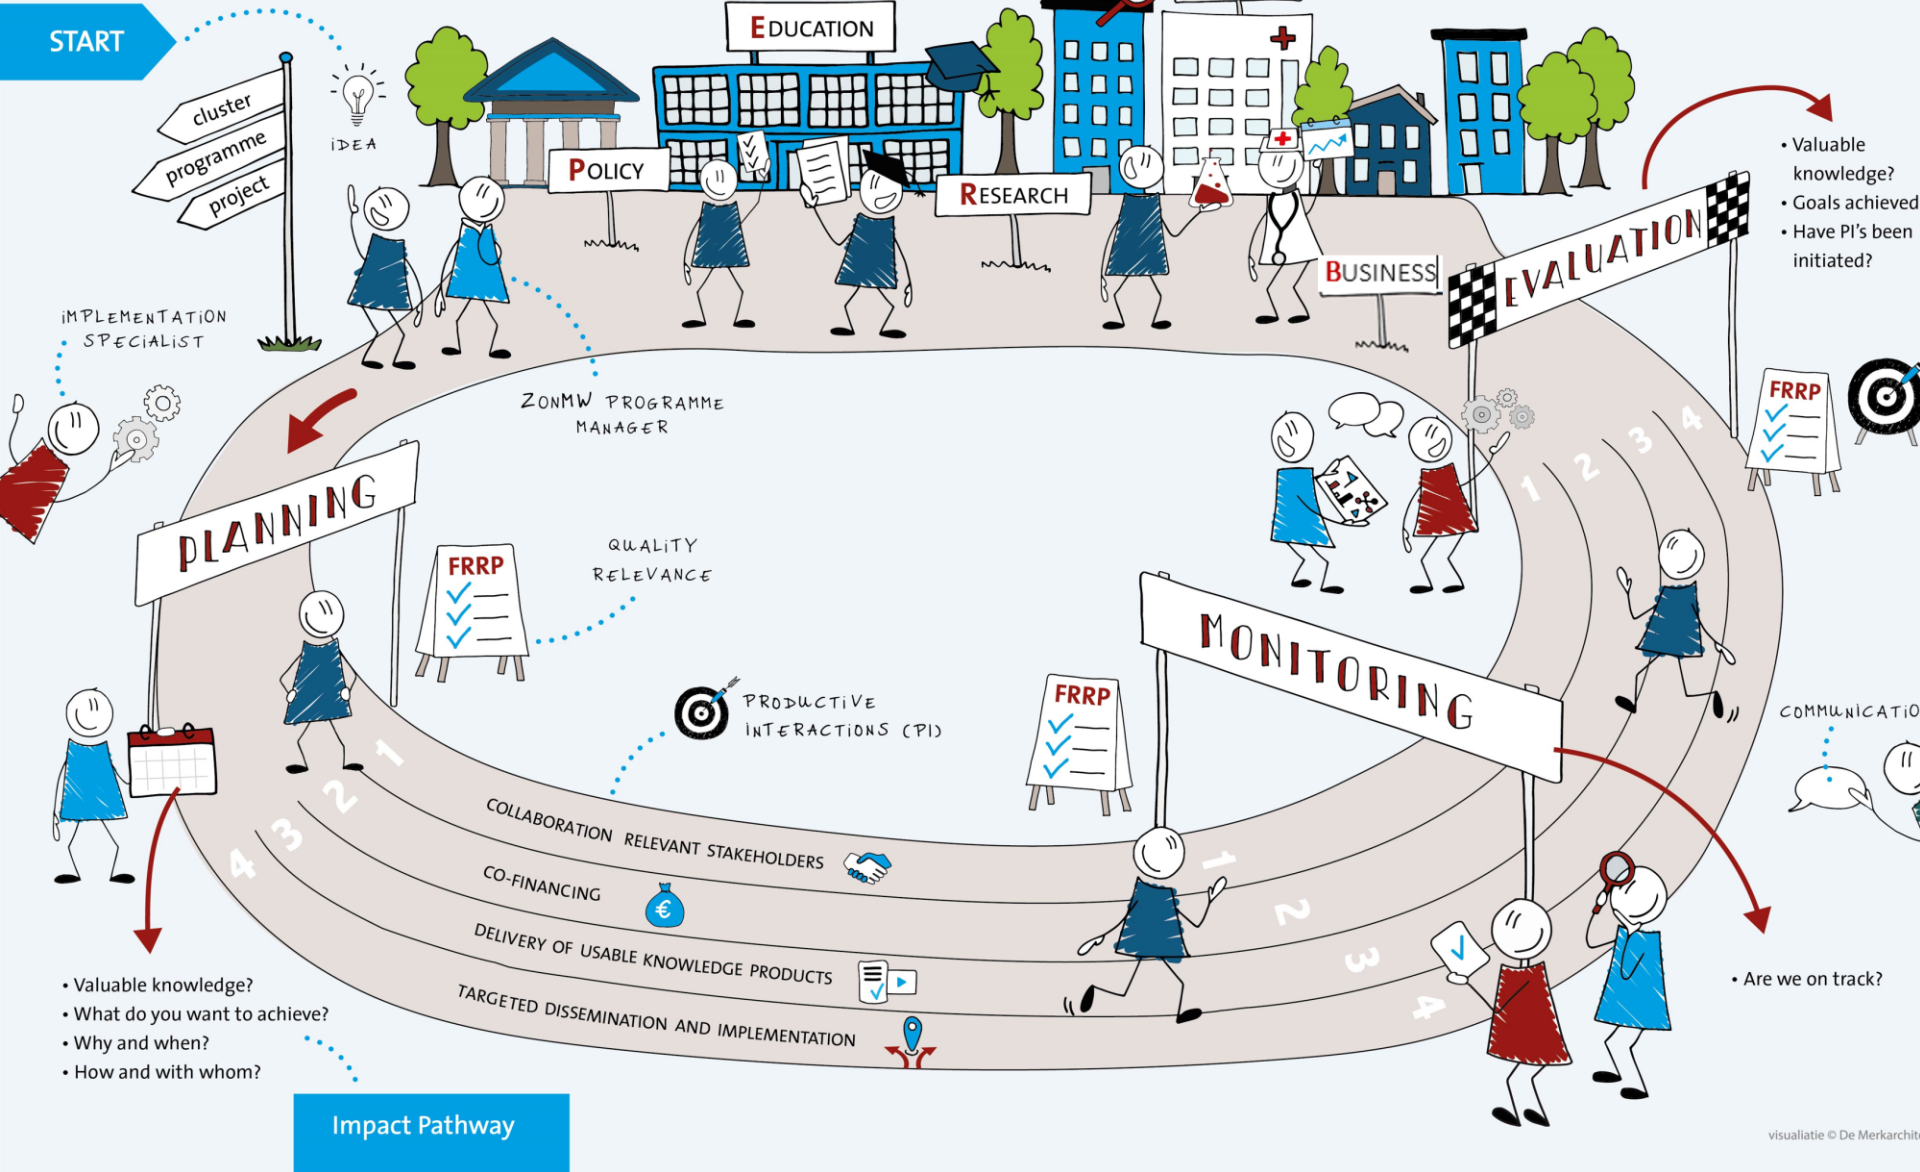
START

cluster
programme
project

IDEA

EDUCATION
POLICY
RESEARCH
BUSINESS

IMPLEMENTATION SPECIALIST

ZONMW PROGRAMME MANAGER

EVALUATION

• Valuable knowledge?
• Goals achieved
• Have PI's been initiated?

FRRP

1 2 3 4

PLANNING

FRRP

QUALITY RELEVANCE

PRODUCTIVE INTERACTIONS (PI)

MONITORING

FRRP

FRRP

COMMUNICATIO

1 2 3 4

1 2 3 4

COLLABORATION RELEVANT STAKEHOLDERS
CO-FINANCING
DELIVERY OF USABLE KNOWLEDGE PRODUCTS
TARGETED DISSEMINATION AND IMPLEMENTATION

• Valuable knowledge?
• What do you want to achieve?
• Why and when?
• How and with whom?

• Are we on track?

Impact Pathway

visualiatie © De Merkarchit